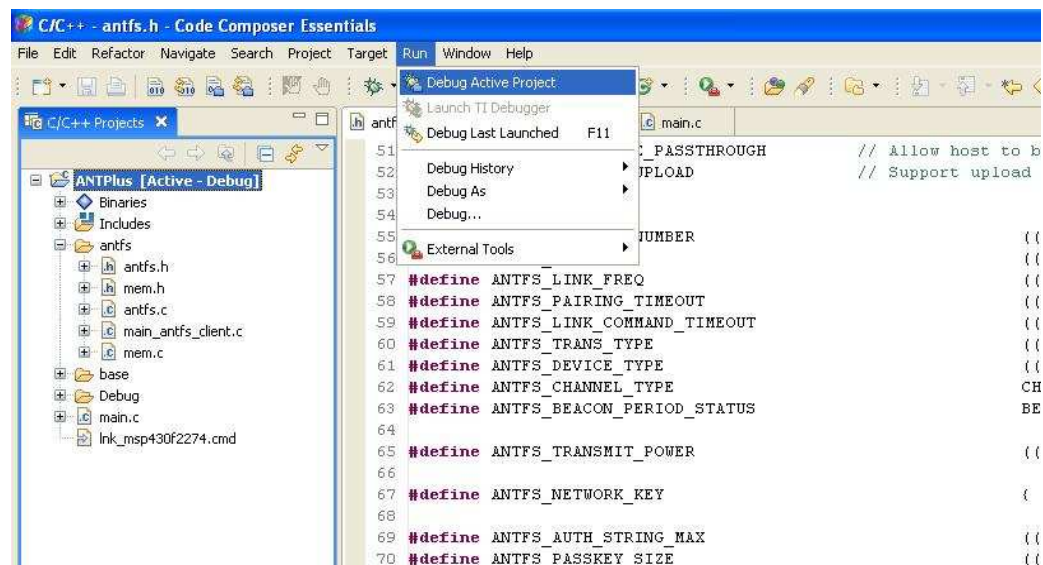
C/C++ - antfs.h - Code Composer Essentials

File Edit Refactor Navigate Search Project Target Run Window Help

C/C++ Projects ✕

ANTPlus [Active - Debug]
Binaries
Includes
antfs
antfs.h
mem.h
antfs.c
main_antfs_client.c
mem.c
base
Debug
main.c
lnk_msp430f2274.cmd

Debug Active Project
Launch TI Debugger
Debug Last Launched F11
Debug History
Debug As
Debug...
External Tools

antf
main.c

51 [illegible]_PASSTHROUGH // Allow host to b
52 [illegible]UPLOAD // Support upload
53
54
55 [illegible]UMBER ((
56 ((
57 #define ANTFS_LINK_FREQ ((
58 #define ANTFS_PAIRING_TIMEOUT ((
59 #define ANTFS_LINK_COMMAND_TIMEOUT ((
60 #define ANTFS_TRANS_TYPE ((
61 #define ANTFS_DEVICE_TYPE ((
62 #define ANTFS_CHANNEL_TYPE CH
63 #define ANTFS_BEACON_PERIOD_STATUS BE
64
65 #define ANTFS_TRANSMIT_POWER ((
66
67 #define ANTFS_NETWORK_KEY (
68
69 #define ANTFS_AUTH_STRING_MAX ((
70 #define ANTFS_PASSKEY_SIZE ((